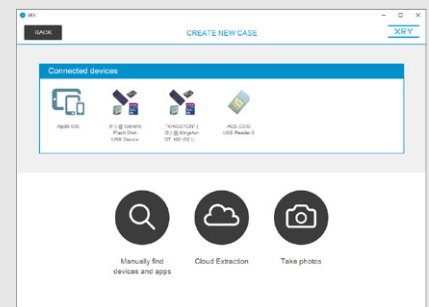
xry

BACK

CREATE NEW CASE

XRY

Connected devices

Apple iOS

(F:) @ USB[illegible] Flash Disk USB Device

"KINGSTON" (G:) @ Kingston DT 100 G2 U

ACS CCID USB Reader 0

Manually find devices and apps

Cloud Extraction

Take photos